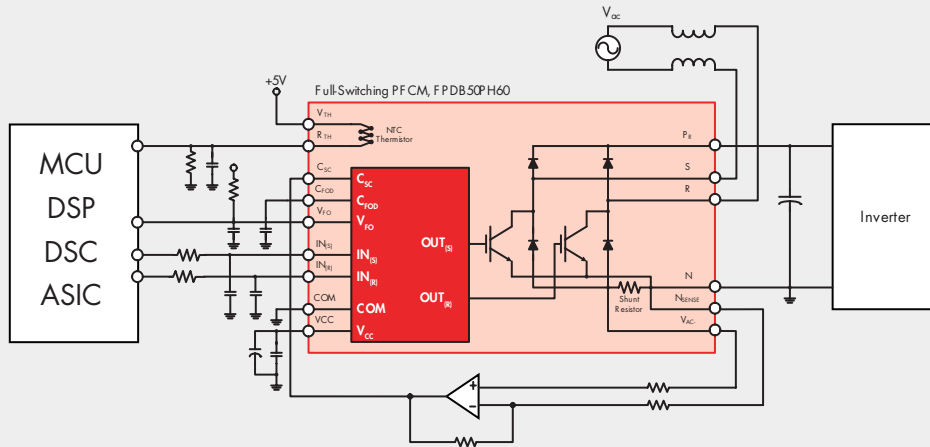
$V_{ac}$

+5V

Full-Switching PFCM, FPDB50PH60

MCU
DSP
DSC
ASIC

$V_{TH}$
$R_{TH}$
NTC Thermistor
$C_{SC}$
$C_{FOD}$
$V_{FO}$
$IN_{(S)}$
$IN_{(R)}$
COM
VCC

$C_{SC}$
$C_{FOD}$
$V_{FO}$
$IN_{(S)}$
$IN_{(R)}$
COM
$V_{CC}$

$OUT_{(S)}$
$OUT_{(R)}$

$P_{R}$
S
R
N
$N_{SENSE}$
$V_{AC-}$

Shunt Resistor

Inverter

+
-